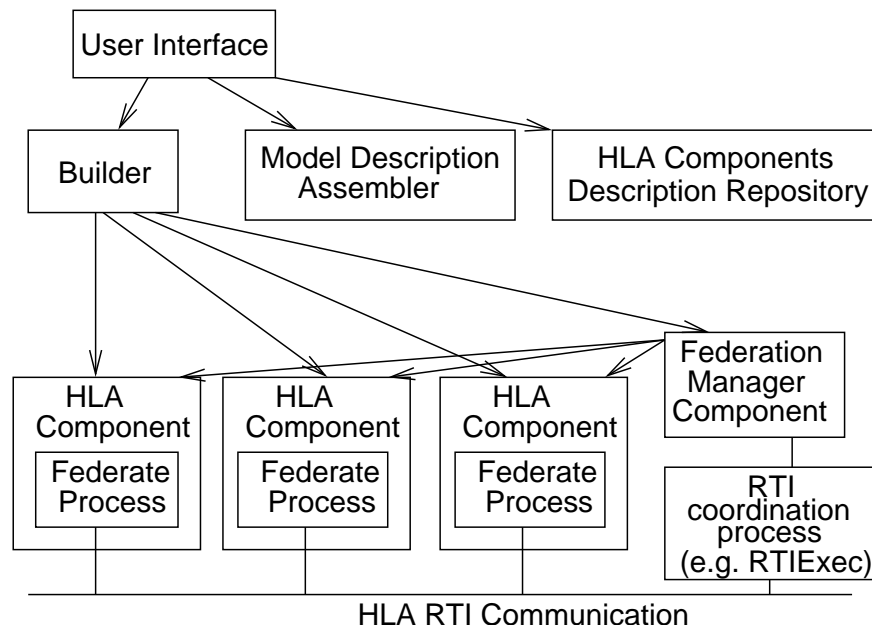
User Interface

Builder

Model Description Assembler

HLA Components Description Repository

Federation Manager Component

HLA Component

Federate Process

HLA Component

Federate Process

HLA Component

Federate Process

RTI coordination process (e.g. RTIExec)

HLA RTI Communication